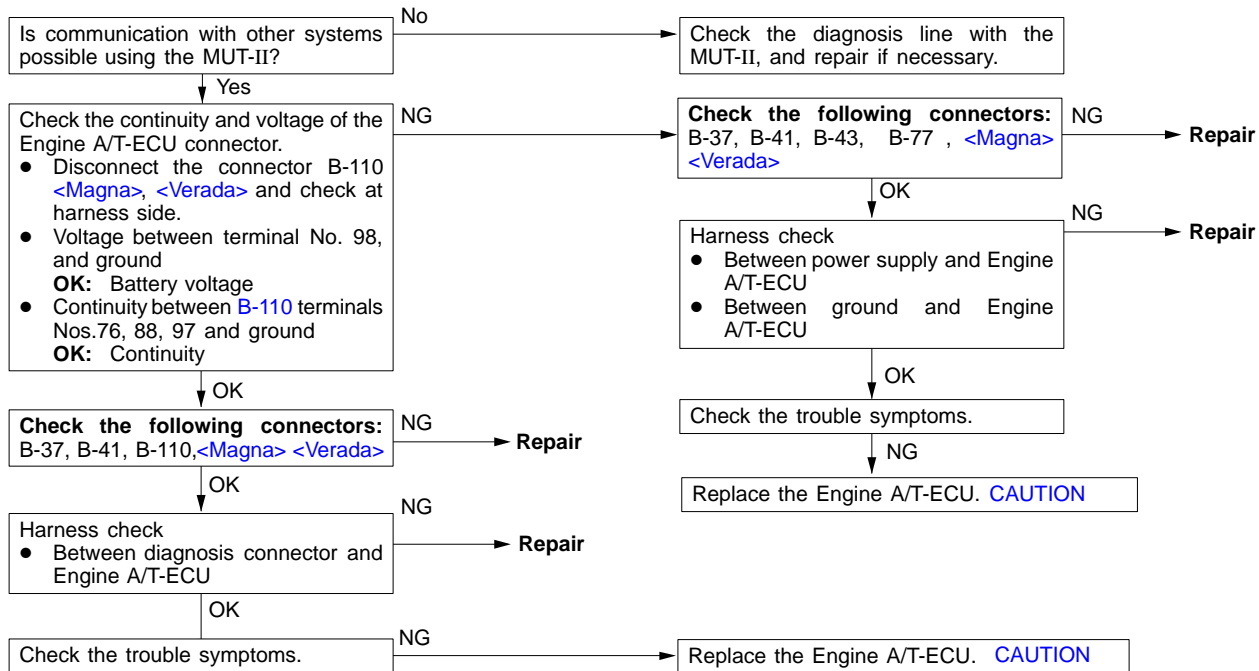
Is communication with other systems possible using the MUT-II?

No

Check the diagnosis line with the MUT-II, and repair if necessary.

Yes

Check the continuity and voltage of the Engine A/T-ECU connector.
● Disconnect the connector B-110 <Magna>, <Verada> and check at harness side.
● Voltage between terminal No. 98, and ground
**OK:** Battery voltage
● Continuity between B-110 terminals Nos.76, 88, 97 and ground
**OK:** Continuity

NG

**Check the following connectors:** B-37, B-41, B-43, B-77 , <Magna> <Verada>

NG

Repair

OK

NG

Harness check
● Between power supply and Engine A/T-ECU
● Between ground and Engine A/T-ECU

Repair

OK

Check the trouble symptoms.

NG

Replace the Engine A/T-ECU. CAUTION

OK

**Check the following connectors:** B-37, B-41, B-110,<Magna> <Verada>

NG

Repair

OK

NG

Harness check
● Between diagnosis connector and Engine A/T-ECU

Repair

OK

Check the trouble symptoms.

NG

Replace the Engine A/T-ECU. CAUTION